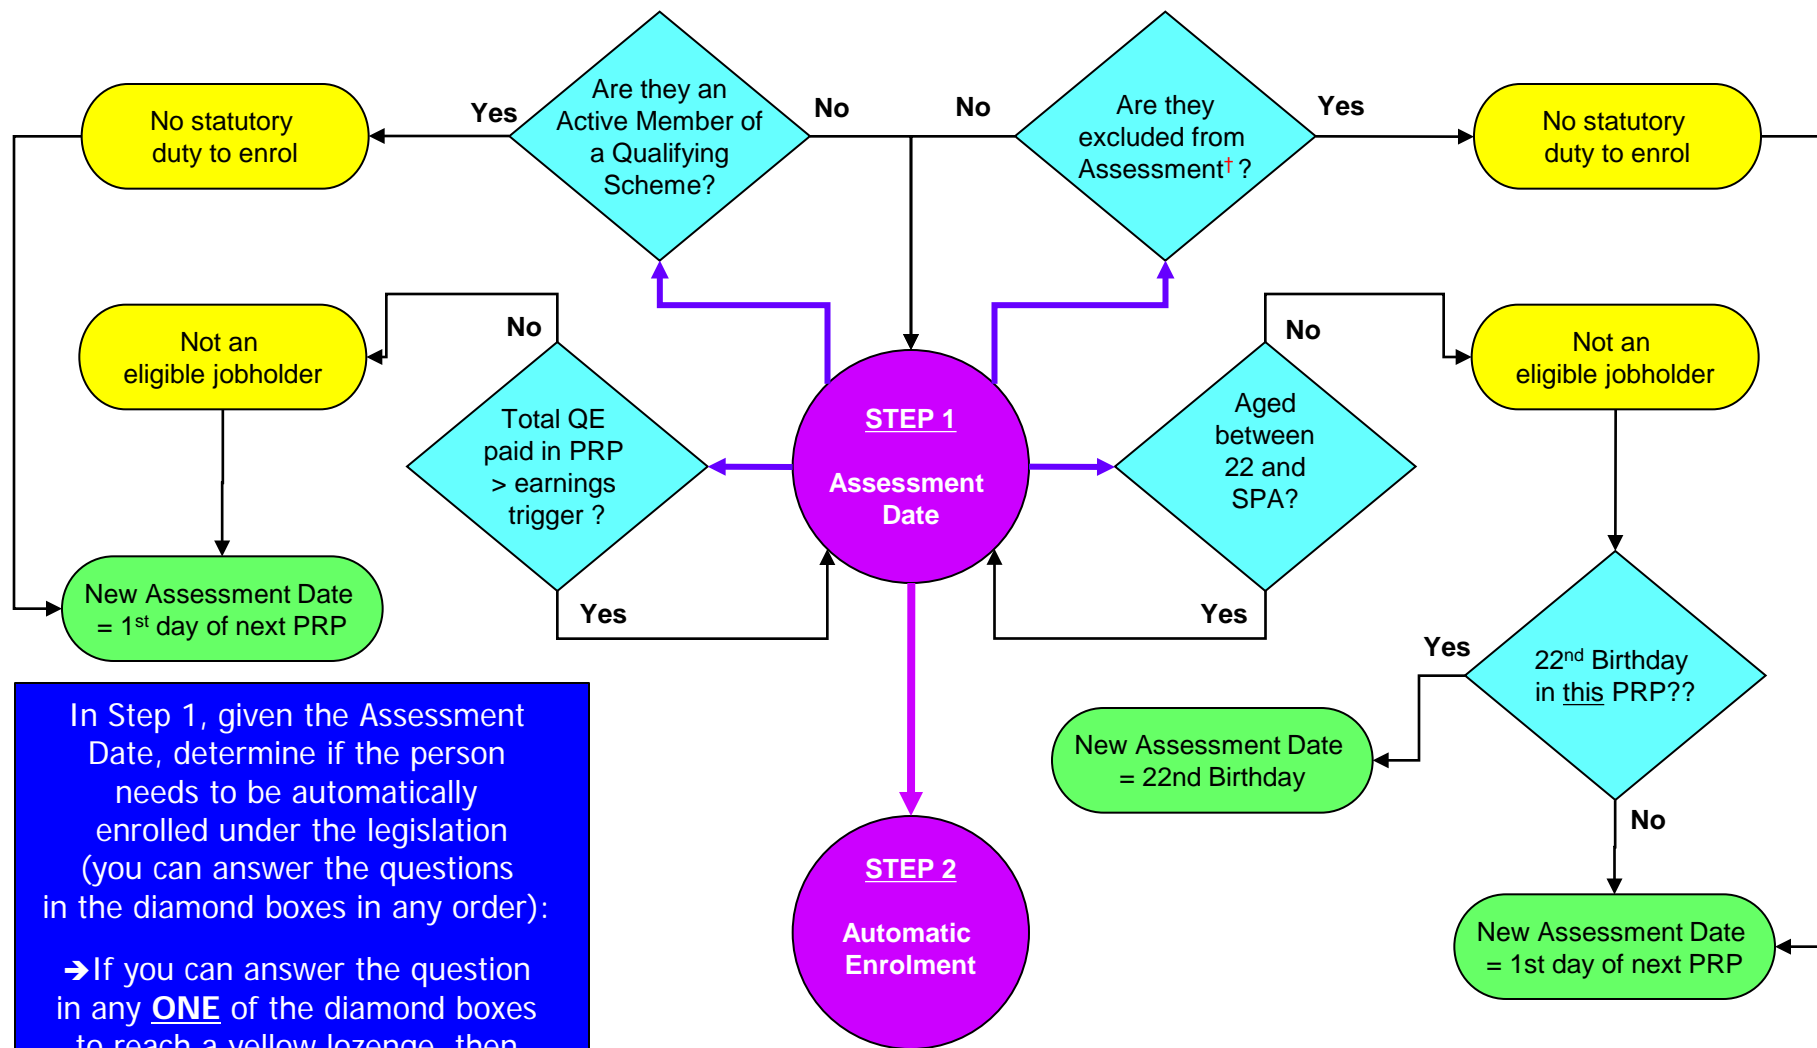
No statutory duty to enrol

Yes

Are they an Active Member of a Qualifying Scheme?

No

No

Are they excluded from Assessment† ?

Yes

No statutory duty to enrol

Not an eligible jobholder

No

No

Not an eligible jobholder

Total QE paid in PRP > earnings trigger ?

STEP 1

Assessment Date

Aged between 22 and SPA?

New Assessment Date = 1$^{st}$ day of next PRP

Yes

Yes

Yes

22$^{nd}$ Birthday in this PRP??

In Step 1, given the Assessment Date, determine if the person needs to be automatically enrolled under the legislation (you can answer the questions in the diamond boxes in any order):

New Assessment Date = 22nd Birthday

No

➔If you can answer the question in any ONE of the diamond boxes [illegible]

STEP 2

Automatic Enrolment

New Assessment Date = 1st day of next PRP